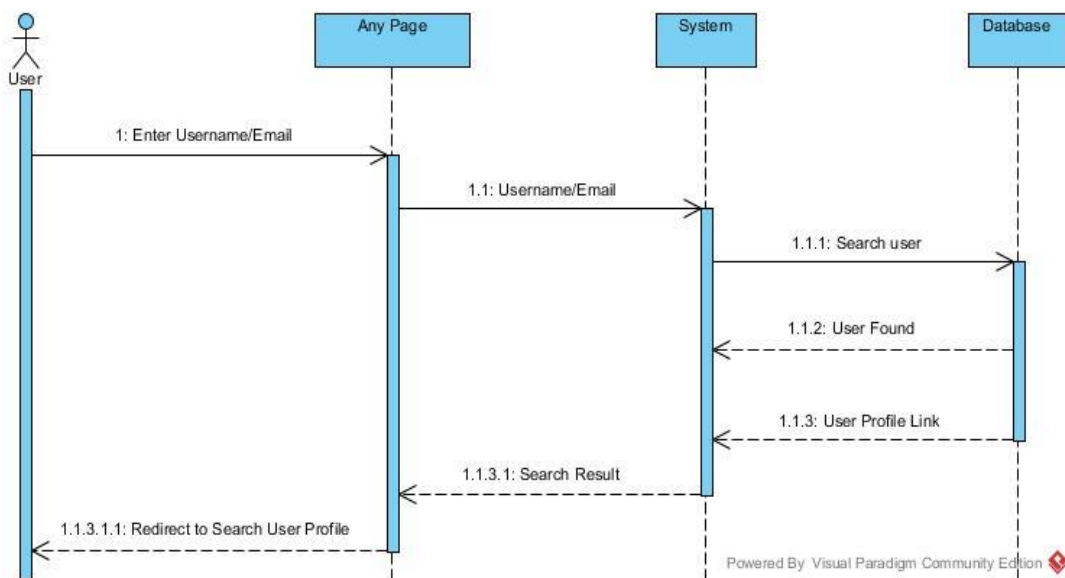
User

Any Page

System

Database

1: Enter Username/Email

1.1: Username/Email

1.1.1: Search user

1.1.2: User Found

1.1.3: User Profile Link

1.1.3.1: Search Result

1.1.3.1.1: Redirect to Search User Profile

Powered By Visual Paradigm Community Edition